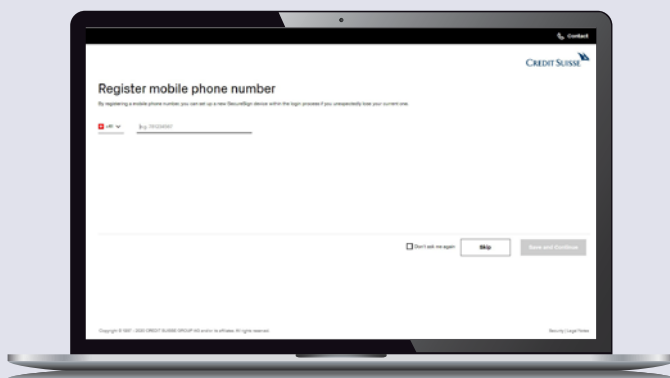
Contact

CREDIT SUISSE

Register mobile phone number

By registering a mobile phone number, you can set up a new SecureSign device within the login process if you unexpectedly lost your current one.

+41 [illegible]

Don't ask me again

Skip

Save and Continue

Copyright © 1997 - 2020 CREDIT SUISSE GROUP AG and/or its affiliates. All rights reserved.

Security | Legal Notes